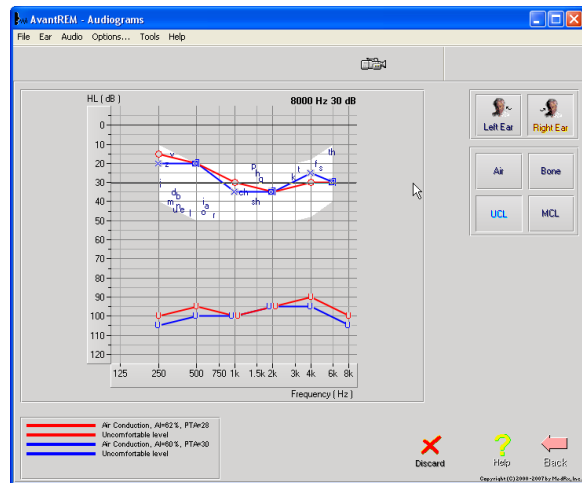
AvantREM - Audiograms

File Ear Audio Options... Tools Help

HL ( dB )

8000 Hz 30 dB

0
10
20
30
40
50
60
70
80
90
100
110
120

125 250 500 750 1k 1.5k 2k 3k 4k 6k 8k

Frequency ( Hz )

v z j d b m n e l o a r p h g ch sh k t f s th

Left Ear

Right Ear

Air

Bone

UCL

MCL

Air Conduction, AI=62%, PTA=28
Uncomfortable level
Air Conduction, AI=60%, PTA=30
Uncomfortable level

Discard

Help

Back

Copyright (C) 2000-2007 by MedRx, Inc.